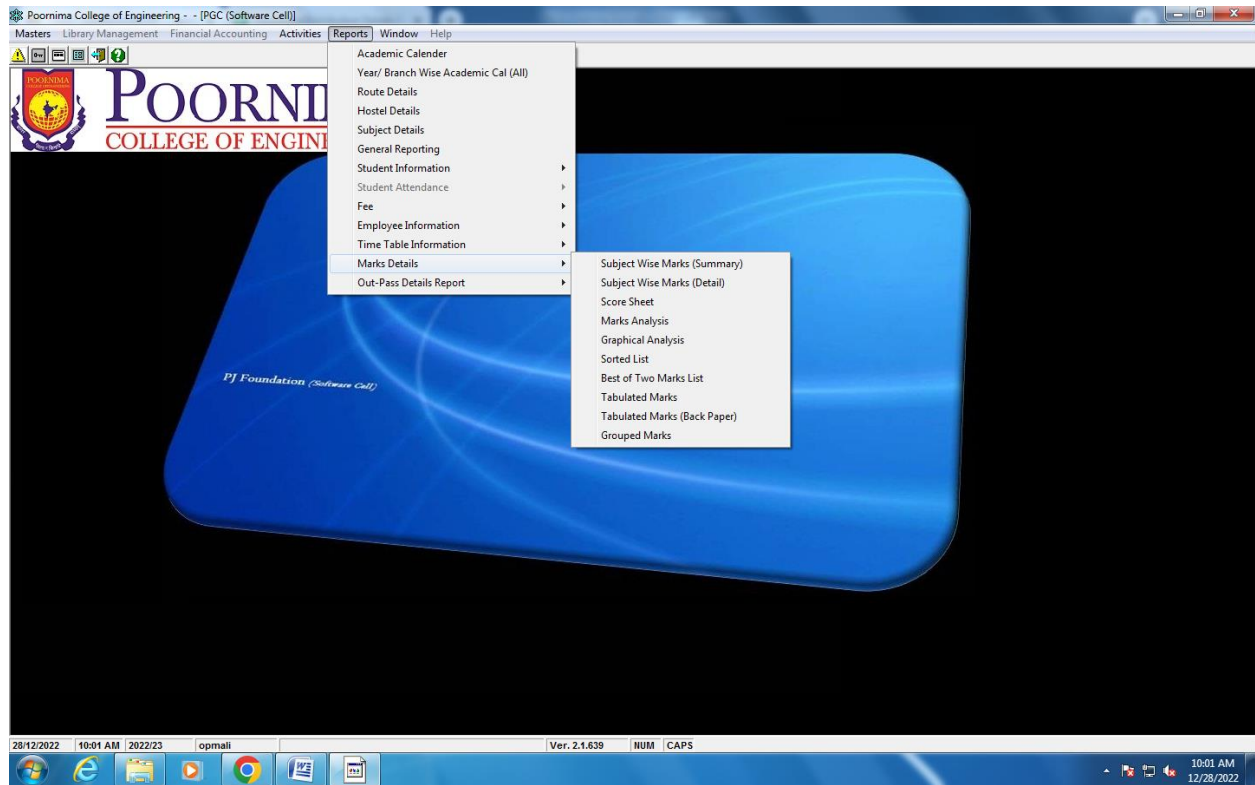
Poornima College of Engineering - - [PGC (Software Cell)]

Masters Library Management Financial Accounting Activities Reports Window Help

POORNIMA

POORNI
COLLEGE OF ENGINI

Academic Calender
Year/ Branch Wise Academic Cal (All)
Route Details
Hostel Details
Subject Details
General Reporting
Student Information
Student Attendance
Fee
Employee Information
Time Table Information
Marks Details
Out-Pass Details Report

Subject Wise Marks (Summary)
Subject Wise Marks (Detail)
Score Sheet
Marks Analysis
Graphical Analysis
Sorted List
Best of Two Marks List
Tabulated Marks
Tabulated Marks (Back Paper)
Grouped Marks

PJ Foundation (Software Cell)

28/12/2022 10:01 AM 2022/23 opmali Ver. 2.1.639 NUM CAPS

10:01 AM
12/28/2022